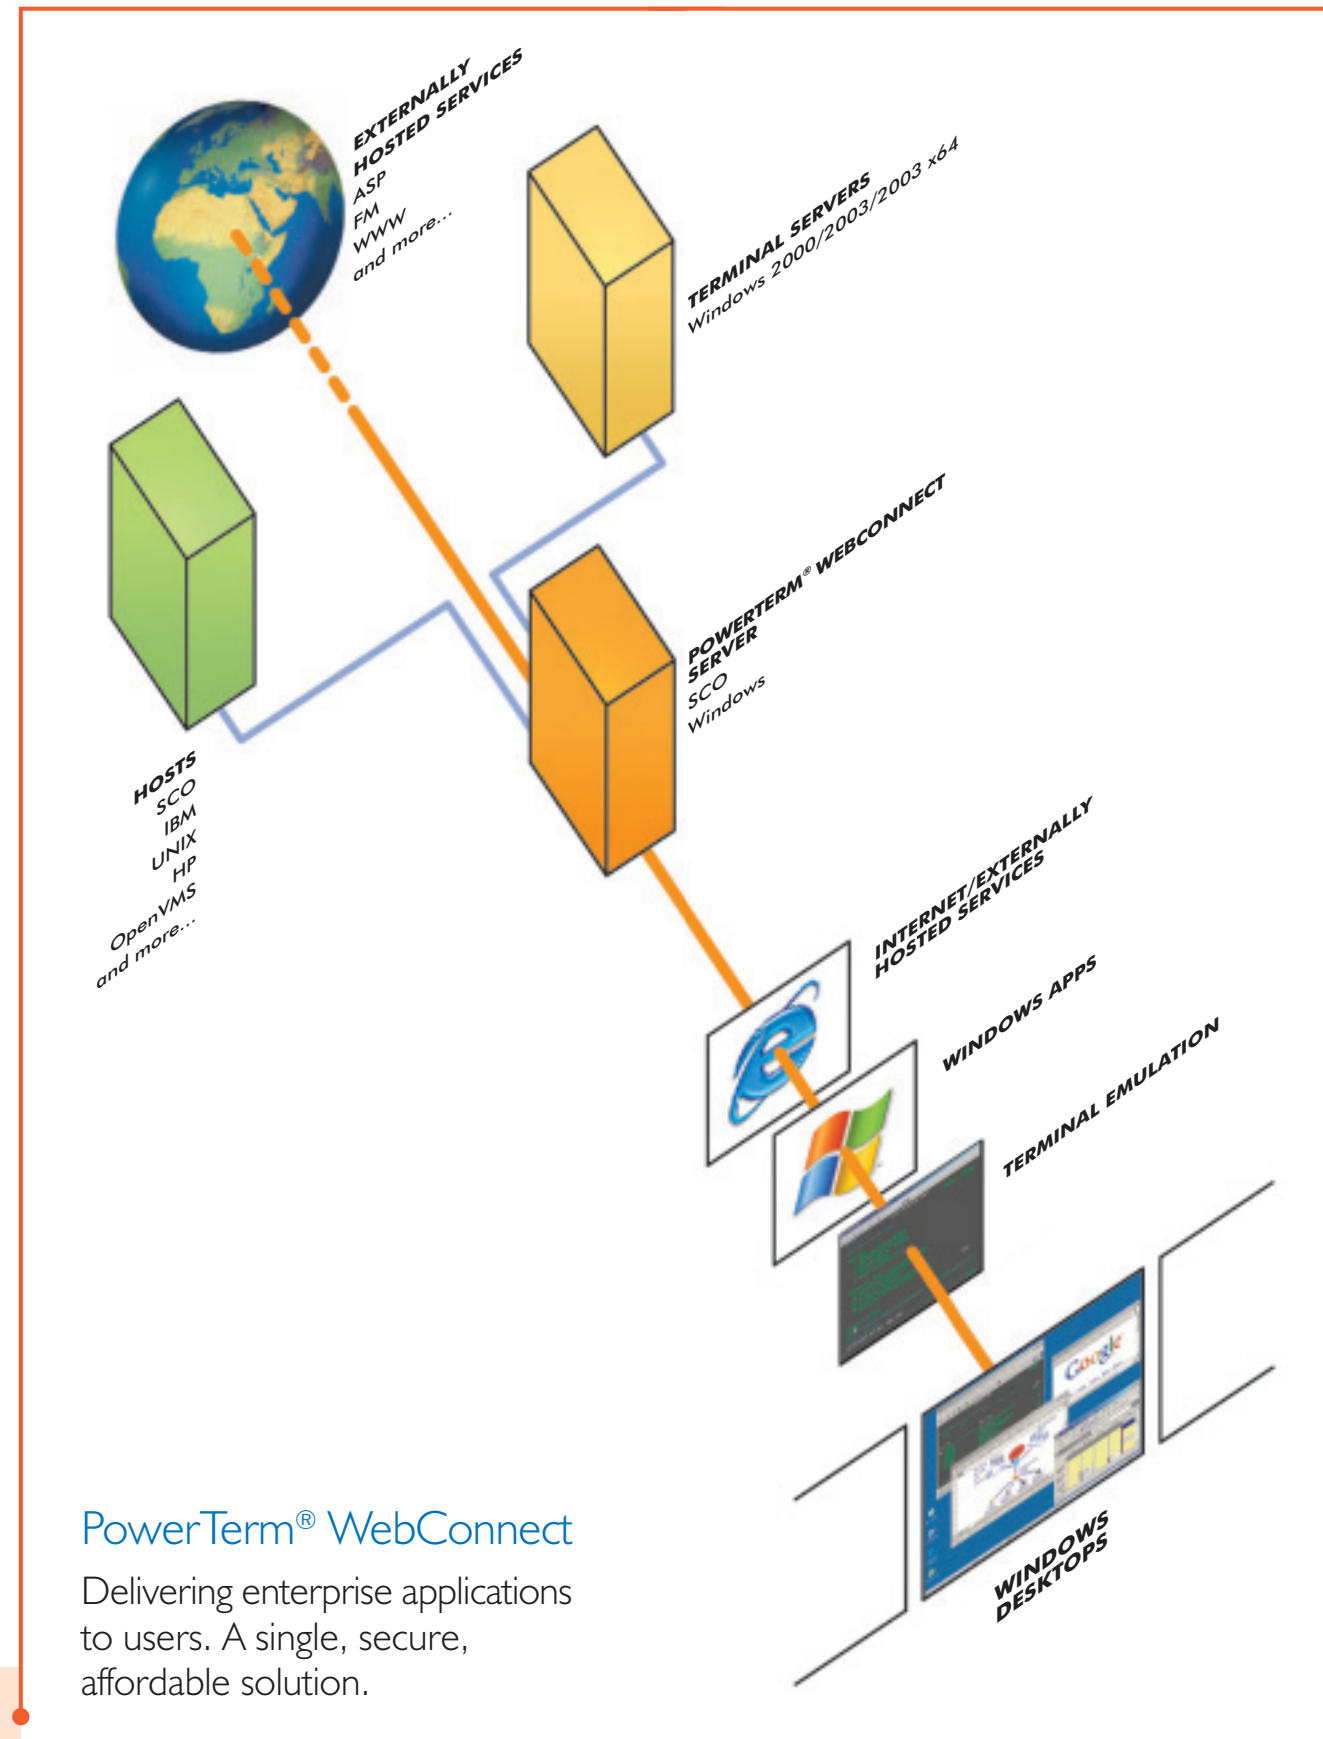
EXTERNALLY HOSTED SERVICES
ASP
FM
WWW
and more...

TERMINAL SERVERS
Windows 2000/2003/2003 x64

POWERTERM® WEBCONNECT SERVER
SCO
Windows

HOSTS
SCO
IBM
UNIX
HP
OpenVMS
and more...

INTERNET/EXTERNALLY HOSTED SERVICES

WINDOWS APPS

TERMINAL EMULATION

WINDOWS DESKTOPS

Google

PowerTerm® WebConnect

Delivering enterprise applications to users. A single, secure, affordable solution.